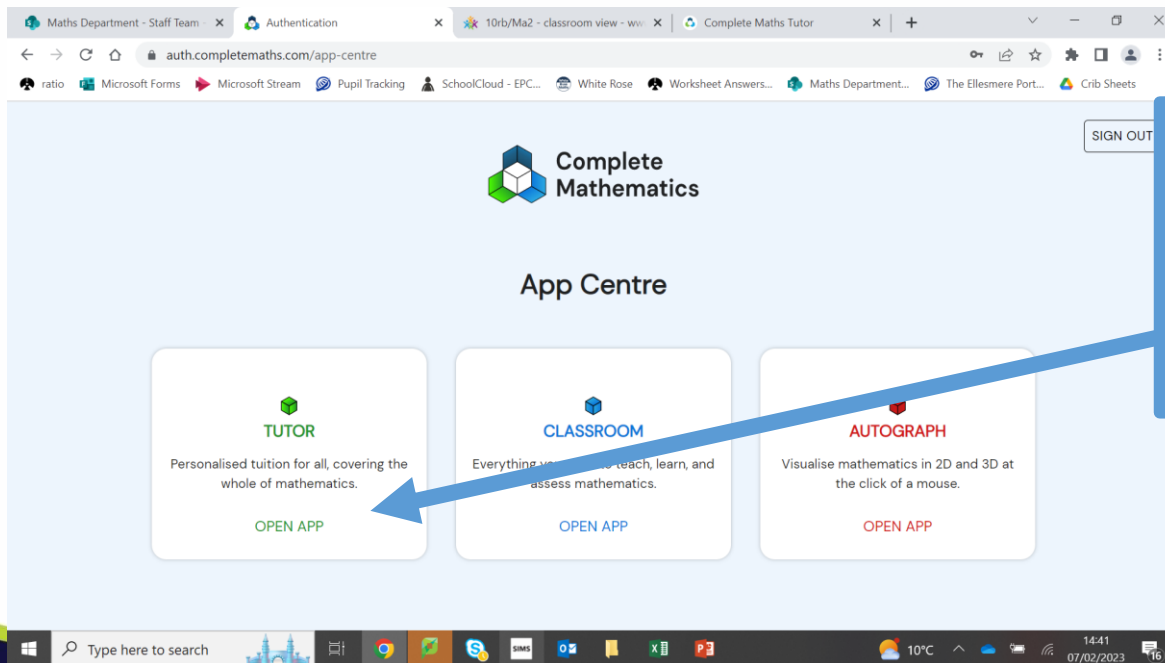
Maths Department - Staff Team - ×
Authentication ×
10rb/Ma2 - classroom view - ww ×
Complete Maths Tutor ×
+

auth.completemaths.com/app-centre

ratio
Microsoft Forms
Microsoft Stream
Pupil Tracking
SchoolCloud - EPC...
White Rose
Worksheet Answers...
Maths Department...
The Ellesmere Port...
Crib Sheets

SIGN OUT

Complete Mathematics

App Centre

TUTOR
Personalised tuition for all, covering the whole of mathematics.
OPEN APP

CLASSROOM
Everything y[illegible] teach, learn, and assess mathematics.
OPEN APP

AUTOGRAPH
Visualise mathematics in 2D and 3D at the click of a mouse.
OPEN APP

Type here to search
SIMS
10°C
14:41
07/02/2023
16